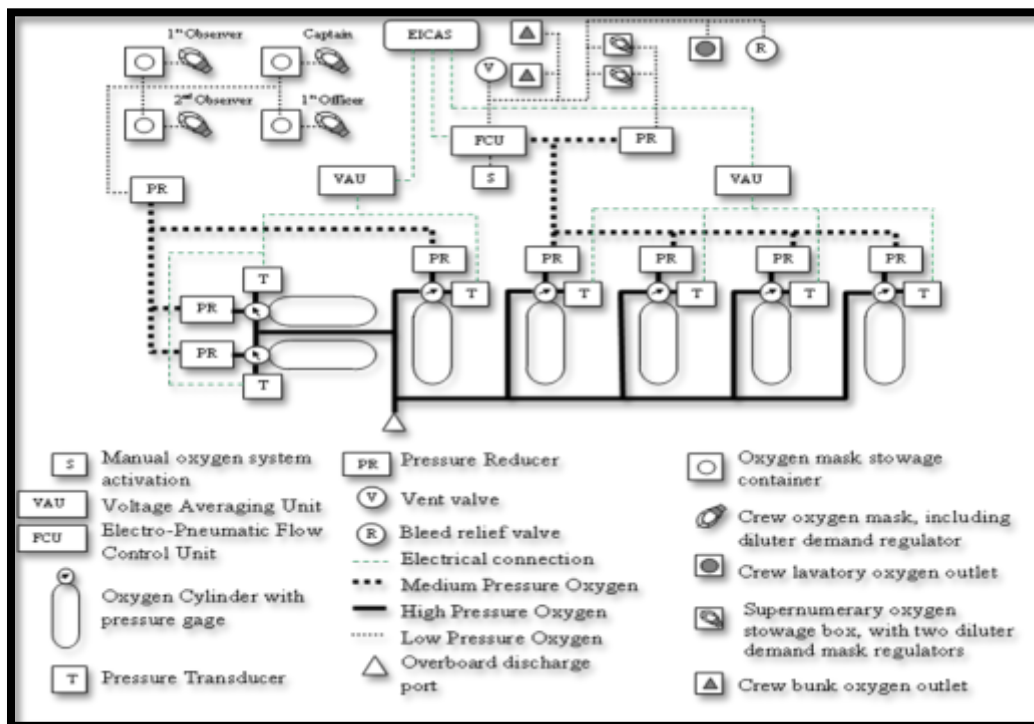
1st Observer
Captain
EICAS
2nd Observer
1st Officer
V
R
FCU
PR
S
PR
VAU
VAU
T
PR
PR
PR
PR
PR
PR
T
T
T
T
T
PR
PR
T

S Manual oxygen system activation
VAU Voltage Averaging Unit
FCU Electro-Pneumatic Flow Control Unit
Oxygen Cylinder with pressure gage
T Pressure Transducer

PR Pressure Reducer
V Vent valve
R Bleed relief valve
Electrical connection
Medium Pressure Oxygen
High Pressure Oxygen
Low Pressure Oxygen
Overboard discharge port

Oxygen mask stowage container
Crew oxygen mask, including diluter demand regulator
Crew lavatory oxygen outlet
Supernumerary oxygen stowage box, with two diluter demand mask regulators
Crew bunk oxygen outlet